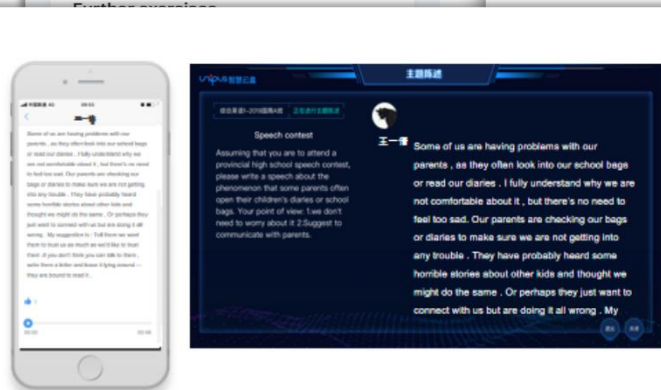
Further exercises

Some of us are having problems with our parents , as they often look into our school bags or read our diaries . I fully understand why we are not comfortable about it , but there's no need to feel too sad. Our parents are checking our bags or diaries to make sure we are not getting into any trouble . They have probably heard some horrible stories about other kids and thought we might do the same . Or perhaps they just want to connect with us but are doing it all wrong . My suggestion is : Tell them we want them to trust us as much as we'd like to trust them .If you don't think you can talk to them , write them a letter and leave it lying around — they are bound to read it .

主题陈述

Speech contest

Assuming that you are to attend a provincial high school speech contest, please write a speech about the phenomenon that some parents often open their children's diaries or school bags. Your point of view: 1.we don't need to worry about it 2.Suggest to communicate with parents.

王一□

Some of us are having problems with our parents , as they often look into our school bags or read our diaries . I fully understand why we are not comfortable about it , but there's no need to feel too sad. Our parents are checking our bags or diaries to make sure we are not getting into any trouble . They have probably heard some horrible stories about other kids and thought we might do the same . Or perhaps they just want to connect with us but are doing it all wrong . My